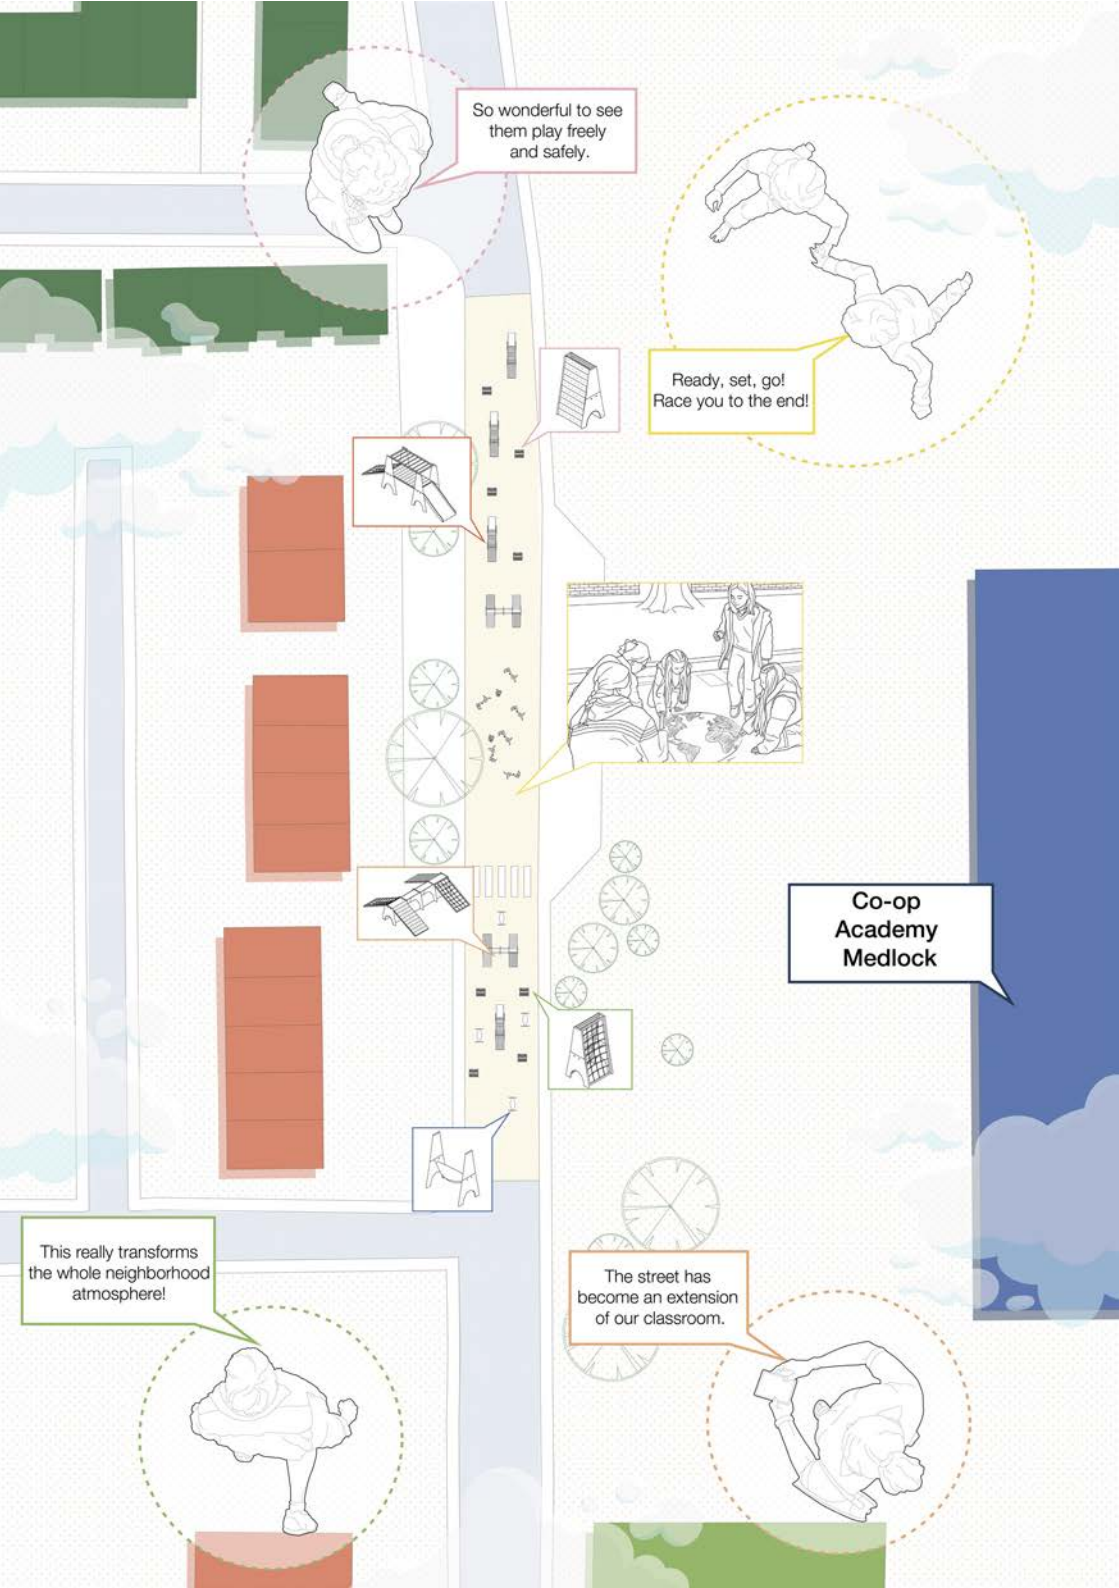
So wonderful to see them play freely and safely.

Ready, set, go! Race you to the end!

Co-op Academy Medlock

This really transforms the whole neighborhood atmosphere!

The street has become an extension of our classroom.